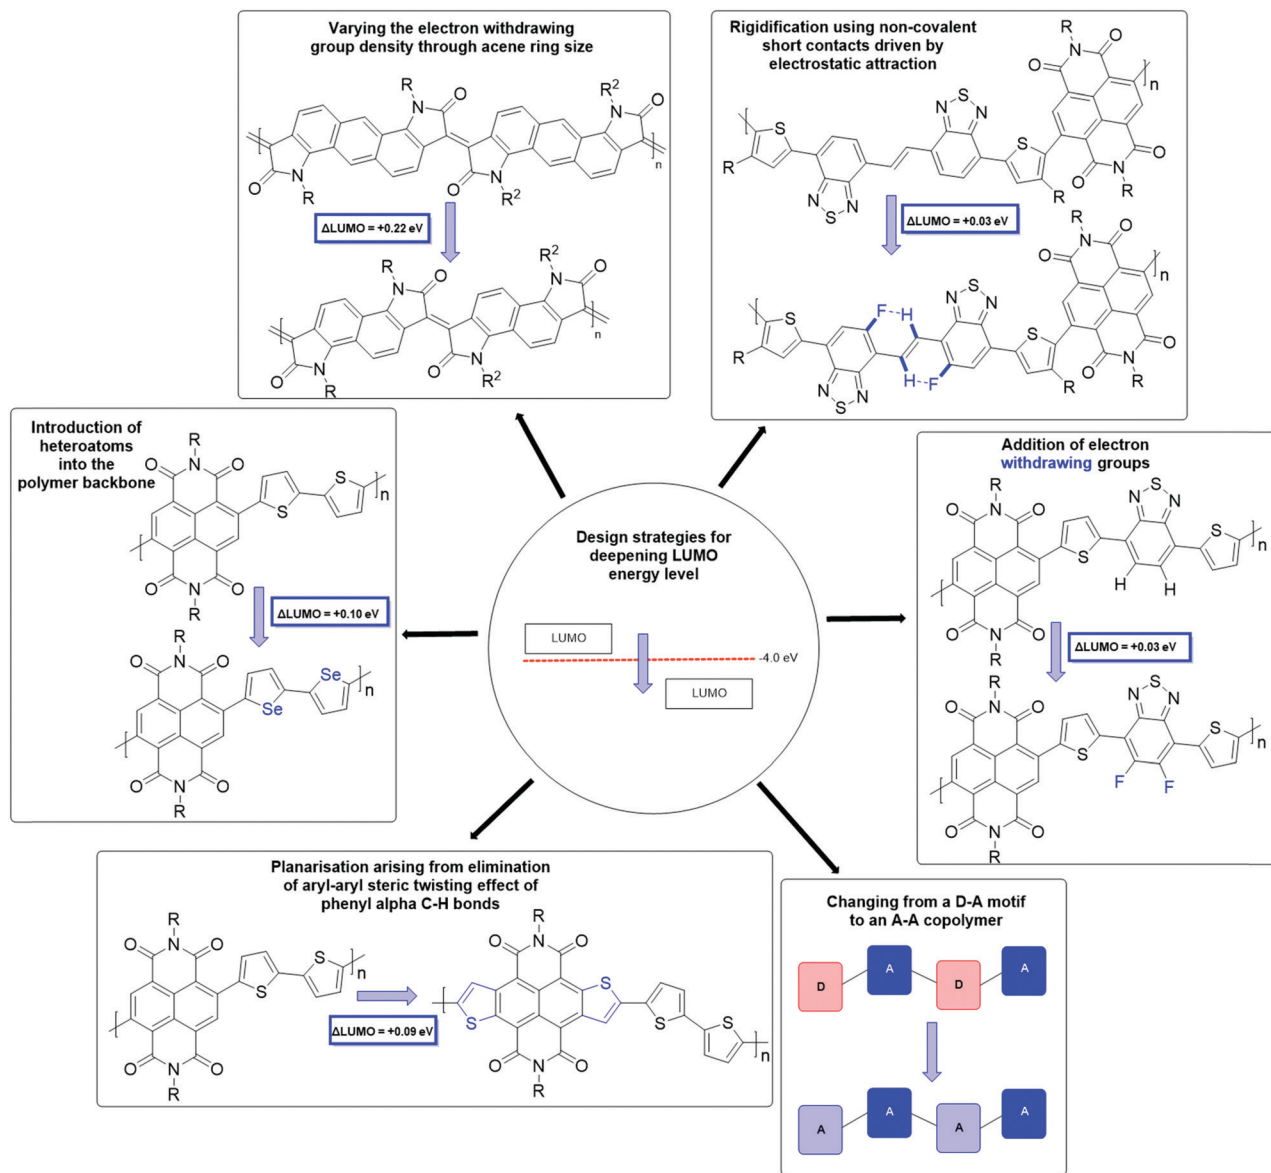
Varying the electron withdrawing group density through acene ring size

$\Delta$LUMO = +0.22 eV

R
R
$R^2$
$R^2$
n

Rigidification using non-covalent short contacts driven by electrostatic attraction

$\Delta$LUMO = +0.03 eV

F
H
H
F
R
n

Introduction of heteroatoms into the polymer backbone

$\Delta$LUMO = +0.10 eV

Se
Se
S
n

Design strategies for deepening LUMO energy level

LUMO
-4.0 eV
LUMO

Addition of electron withdrawing groups

$\Delta$LUMO = +0.03 eV

H
H
F
F
n

Planarisation arising from elimination of aryl-aryl steric twisting effect of phenyl alpha C-H bonds

$\Delta$LUMO = +0.09 eV

n

Changing from a D-A motif to an A-A copolymer

D
A
D
A
A
A
A
A